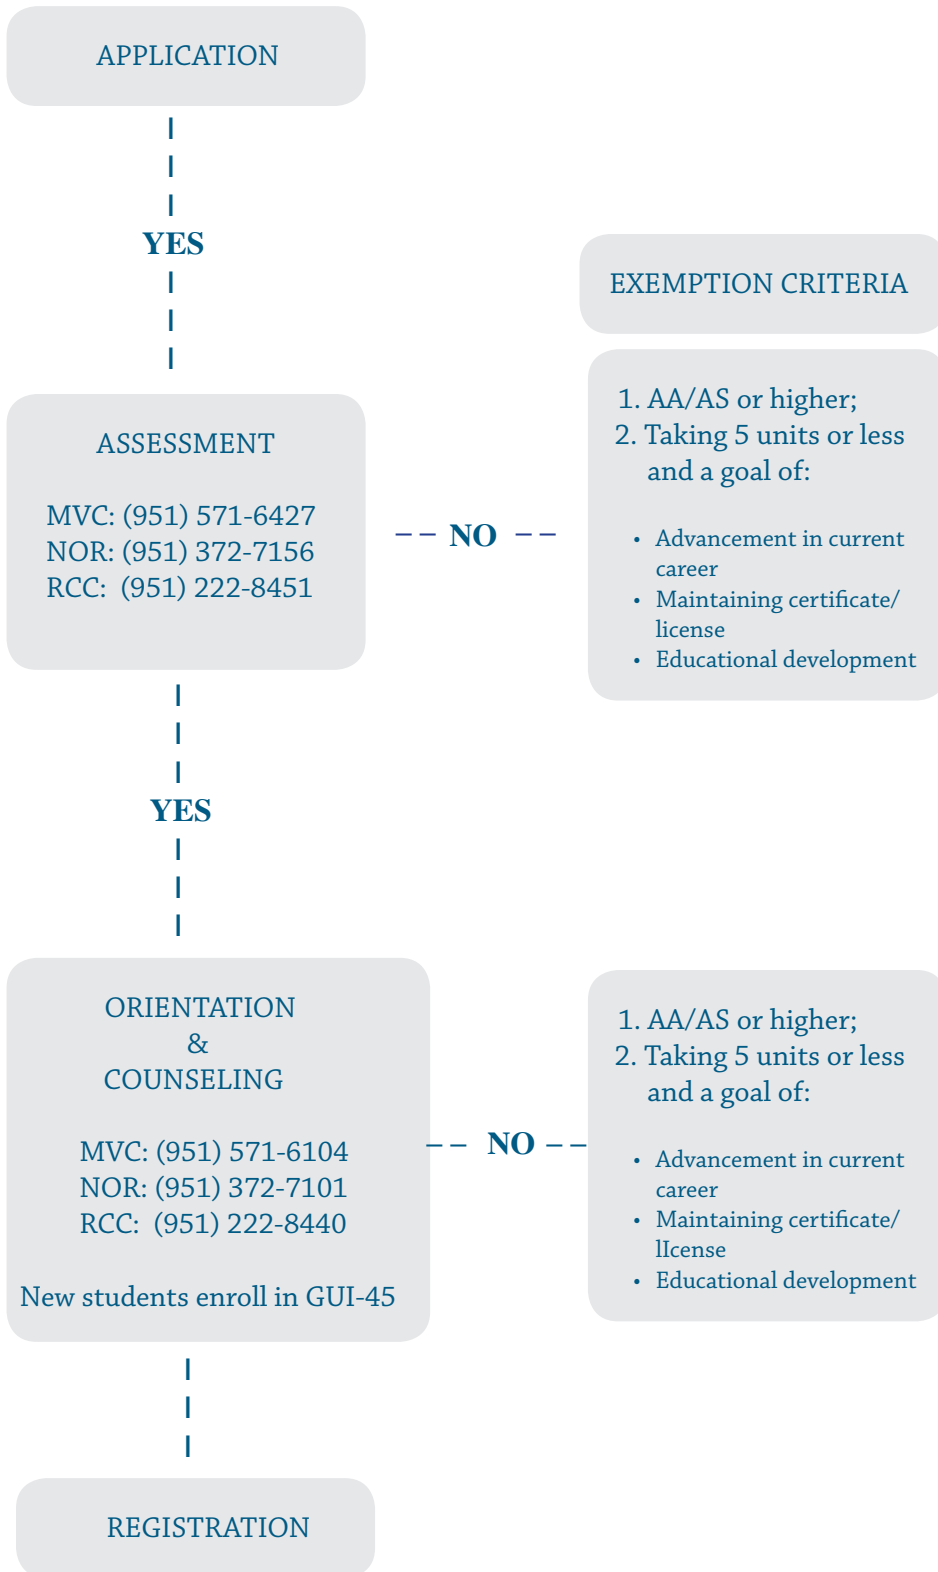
APPLICATION

YES

EXEMPTION CRITERIA

ASSESSMENT

MVC: (951) 571-6427
NOR: (951) 372-7156
RCC: (951) 222-8451

NO

1. AA/AS or higher;
2. Taking 5 units or less and a goal of:

- Advancement in current career
- Maintaining certificate/ license
- Educational development

YES

ORIENTATION
&
COUNSELING

MVC: (951) 571-6104
NOR: (951) 372-7101
RCC: (951) 222-8440

New students enroll in GUI-45

NO

1. AA/AS or higher;
2. Taking 5 units or less and a goal of:

- Advancement in current career
- Maintaining certificate/ lIcense
- Educational development

REGISTRATION